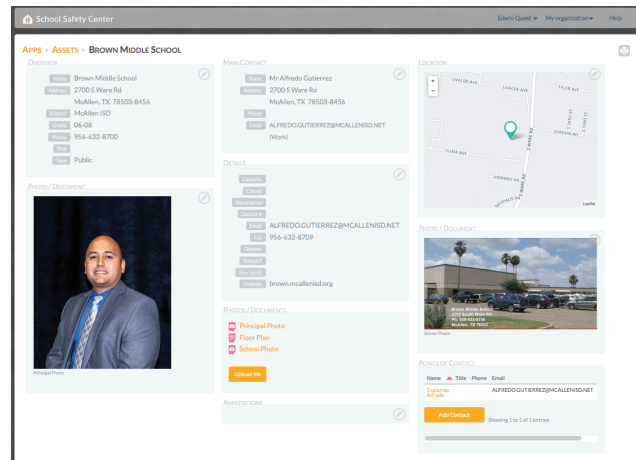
School Safety Center

Edwin Quest ▾ My organization ▾ Help

Apps • Assets • Brown Middle School

Overview

Name Brown Middle School
Address 2700 S Ware Rd McAllen, TX 78503-8456
District McAllen ISD
Grades 06-08
Phone 956-632-8700
Fax
Type Public

Photo / Document

Principal Photo

Main Contact

Name Mr Alfredo Gutierrez
Address 2700 S Ware Rd McAllen, TX 78503-8456
Phone
Email ALFREDO.GUTIERREZ@MCALLENISD.NET (Work)

Details

Capacity
Closed
Description
District #
Email ALFREDO.GUTIERREZ@MCALLENISD.NET
Fax 956-632-8709
Opened
School #
Size (sqft)
Website brown.mcallenisd.org

Photos / Documents

Principal Photo
Floor Plan
School Photo

Upload file

Annotations

Location

LIVALDE AVE
TYLER AVE
JORDAN RD
YUMA AVE
HOWARD DR
S WARE RD
Leaflet

Photo / Document

Brown Middle School 2700 South Ware Rd. Ph. 956-632-8700 McAllen, TX 78503

School Photo

Points of Contact

Name Title Phone Email
Gutierrez, Alfredo ALFREDO.GUTIERREZ@MCALLENISD.NET

Add Contact Showing 1 to 1 of 1 entries